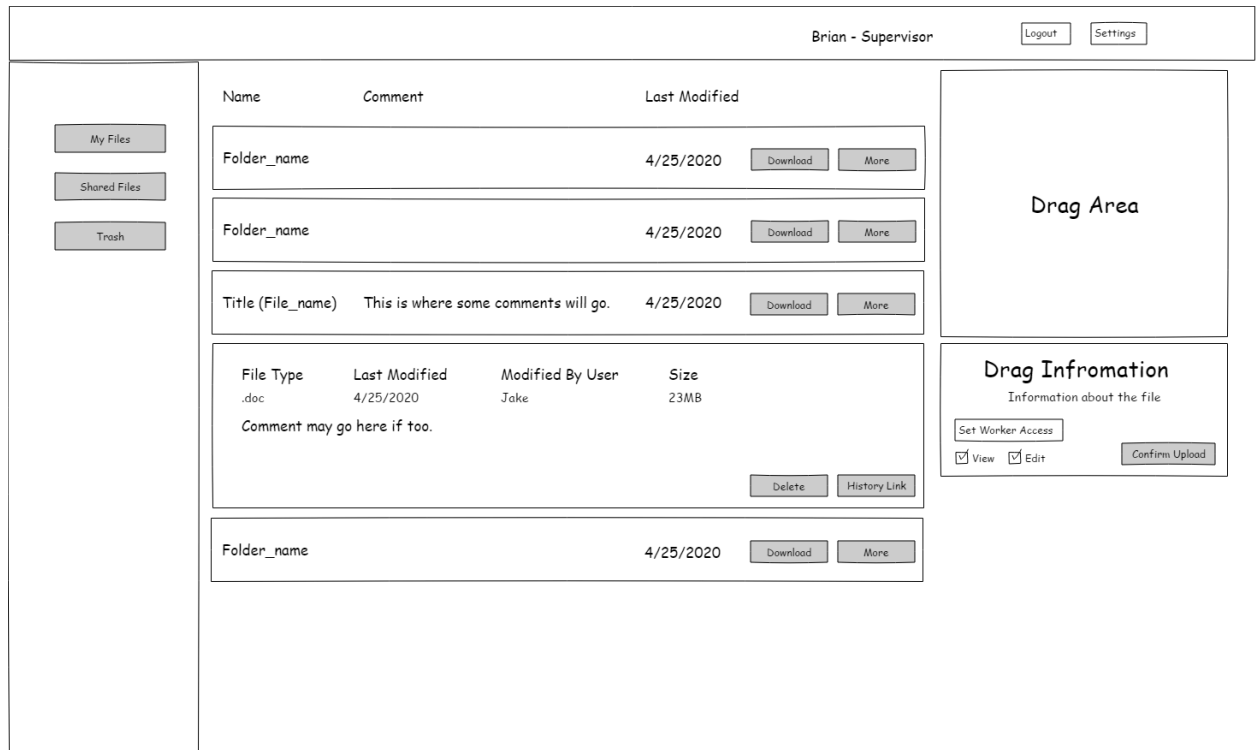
Brian - Supervisor Logout Settings

My Files

Shared Files

Trash

Name Comment Last Modified

Folder_name 4/25/2020 Download More

Folder_name 4/25/2020 Download More

Title (File_name) This is where some comments will go. 4/25/2020 Download More

| File Type | Last Modified | Modified By User | Size |
|---|---|---|---|
| .doc | 4/25/2020 | Jake | 23MB |

Comment may go here if too.

Delete History Link

Folder_name 4/25/2020 Download More

Drag Area

Drag Infromation

Information about the file

Set Worker Access

View Edit

Confirm Upload